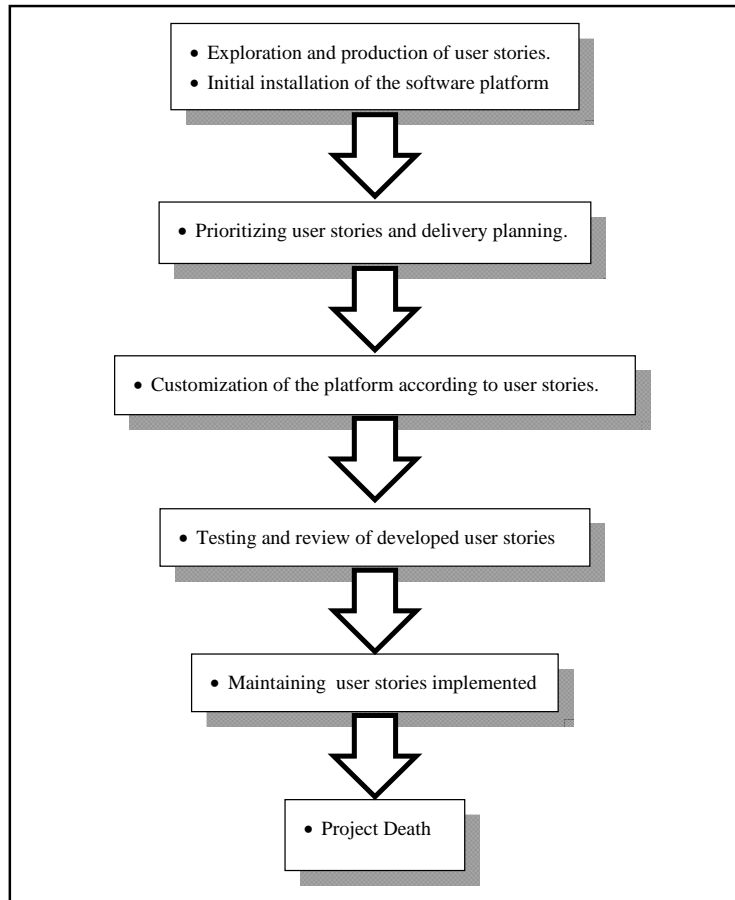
• Exploration and production of user stories.
• Initial installation of the software platform

• Prioritizing user stories and delivery planning.

• Customization of the platform according to user stories.

• Testing and review of developed user stories

• Maintaining user stories implemented

• Project Death